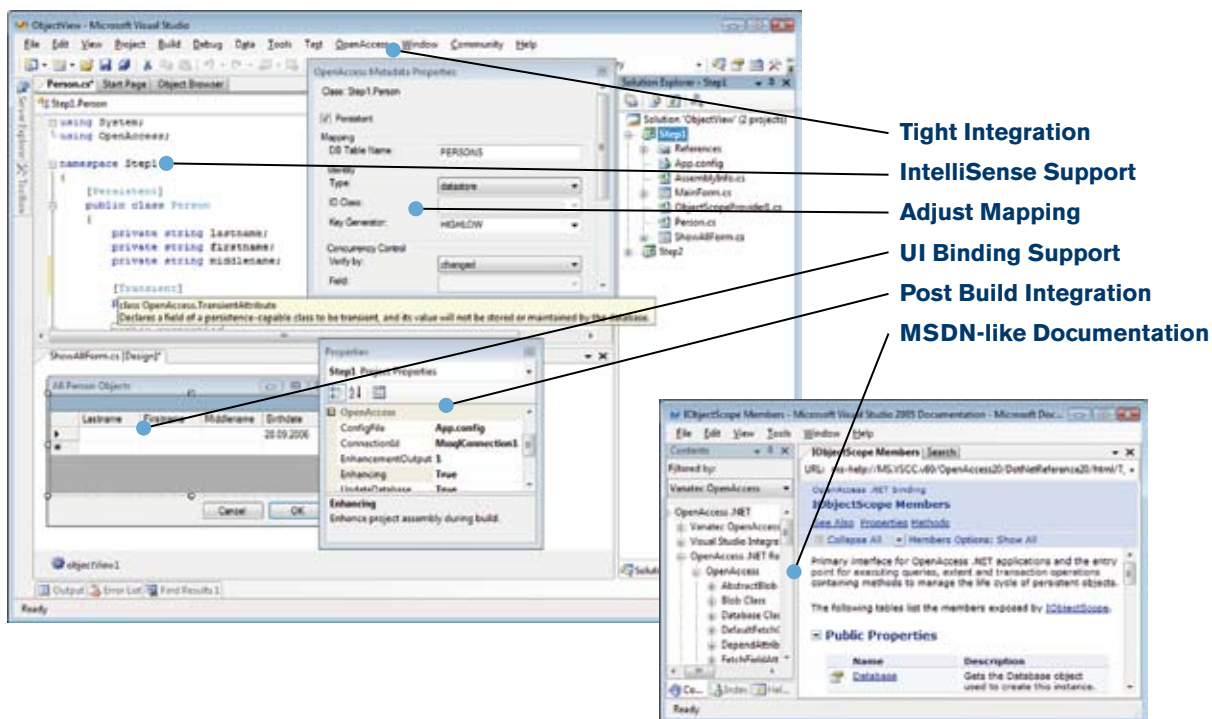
ObjectView - Microsoft Visual Studio

File Edit View Project Build Debug Data Tools Test OpenAccess Window Community Help

Person.cs* Start Page Object Browser

Step1.Person

using System;
using OpenAccess;

namespace Step1
{
[Persistent]
public class Person
{
private string lastname;
private string firstname;
private string middlename;

[Transient]

class OpenAccess.TransientAttribute
Declares a field of a persistence-capable class to be transient, and its value will not be stored or maintained by the database.

OpenAccess Metadata Properties

Class: Step1.Person

Persistent

Mapping
DB Table Name: PERSONS
Identity
Type: datastore
ID Class:
Key Generator: HIGHLOW
Concurrency Control
Verify by: changed
Field:

Solution Explorer - Step1

Solution 'ObjectView' (2 projects)
Step1
References
App.config
AssemblyInfo.cs
MainForm.cs
ObjectScopeProvider1.cs
Person.cs
ShowAllForm.cs
Step2

ShowAllForm.cs [Design]*

All Person Objects

| Lastname | Firstname | Middlename | Birthdate |
|---|---|---|---|
| | | | 28.09.2006 |

Cancel OK

objectView1

Properties

Step1 Project Properties

OpenAccess
ConfigFile App.config
ConnectionId MssqlConnection1
EnhancementOutput 1
Enhancing True
UpdateDatabase True

Enhancing
Enhance project assembly during build.

Output Error List Find Results 1

Ready

Tight Integration
IntelliSense Support
Adjust Mapping
UI Binding Support
Post Build Integration
MSDN-like Documentation

IObjectScope Members - Microsoft Visual Studio 2005 Documentation - Microsoft Doc...

File Edit View Tools Window Help

Contents
Filtered by:
Vanatec OpenAccess

OpenAccess .NET
Vanatec OpenAccess
Visual Studio Integra
OpenAccess .NET Re
OpenAccess
AbstractBlob
Blob Class
Database Clas
DefaultFetchG
DependAttrib
FetchFieldAtt

IObjectScope Members Search

URL: ms-help://MS.VSCC.v80/OpenAccess20/DotNetReference20/html/T..

OpenAccess .NET Binding
IObjectScope Members
See Also Properties Methods
Collapse All Members Options: Show All

Primary interface for OpenAccess .NET applications and the entry point for executing queries, extent and transaction operations containing methods to manage the life cycle of persistent objects.

The following tables list the members exposed by IObjectScope.

Public Properties

| Name | Description |
|---|---|
| Database | Gets the Database object used to create this instance. |

Co... Index Hel...

Ready